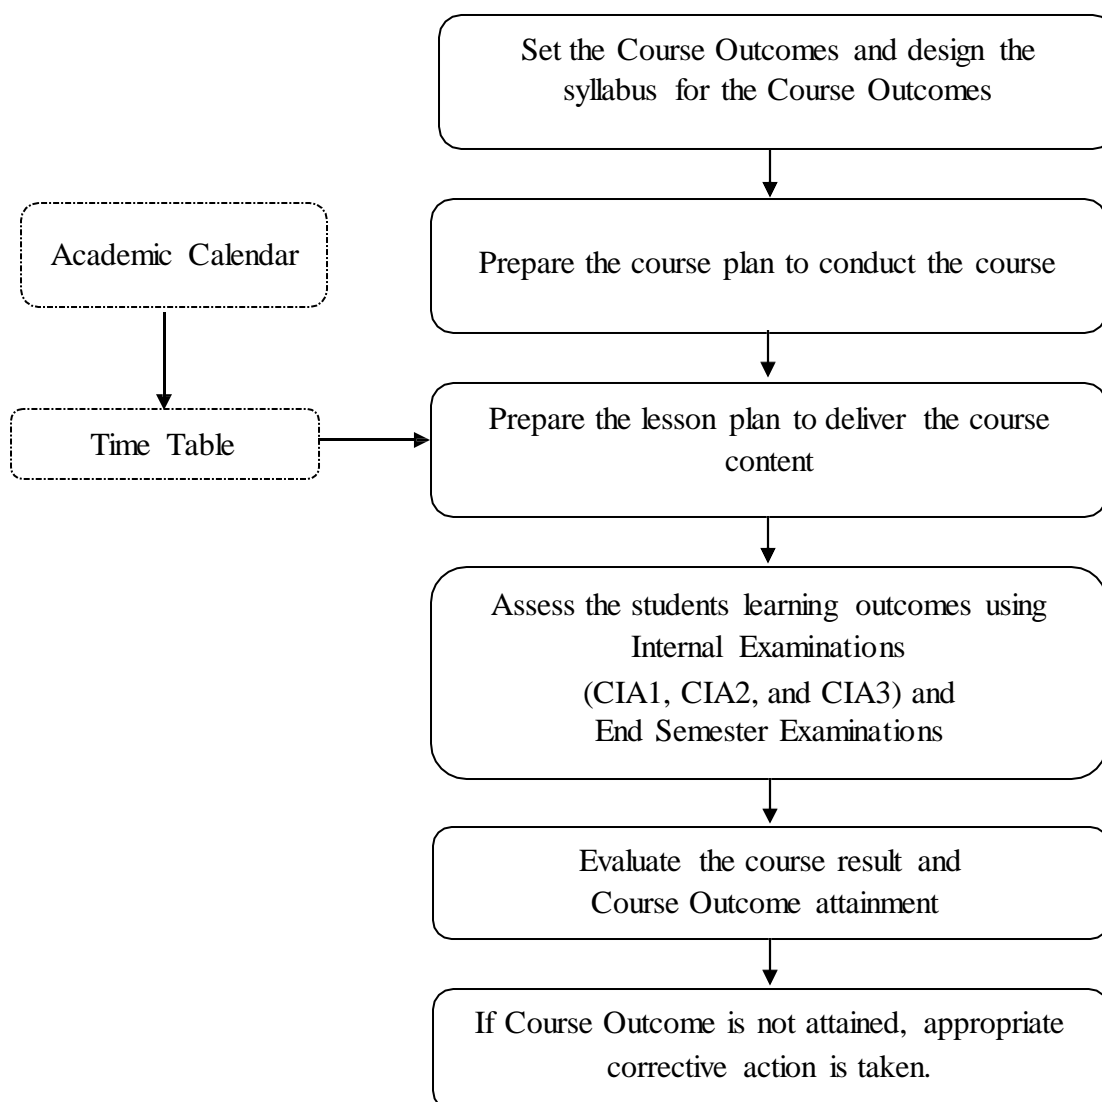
Set the Course Outcomes and design the syllabus for the Course Outcomes

Academic Calendar

Prepare the course plan to conduct the course

Time Table

Prepare the lesson plan to deliver the course content

Assess the students learning outcomes using Internal Examinations (CIA1, CIA2, and CIA3) and End Semester Examinations

Evaluate the course result and Course Outcome attainment

If Course Outcome is not attained, appropriate corrective action is taken.